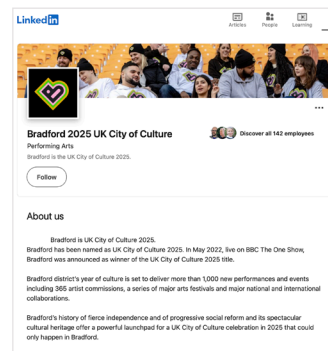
LinkedIn

Articles People Learning

Bradford 2025 UK City of Culture

Discover all 142 employees

Performing Arts

Bradford is the UK City of Culture 2025.

Follow

...

About us

Bradford is UK City of Culture 2025.
Bradford has been named as UK City of Culture 2025. In May 2022, live on BBC The One Show, Bradford was announced as winner of the UK City of Culture 2025 title.

Bradford district's year of culture is set to deliver more than 1,000 new performances and events including 365 artist commissions, a series of major arts festivals and major national and international collaborations.

Bradford's history of fierce independence and of progressive social reform and its spectacular cultural heritage offer a powerful launchpad for a UK City of Culture celebration in 2025 that could only happen in Bradford.